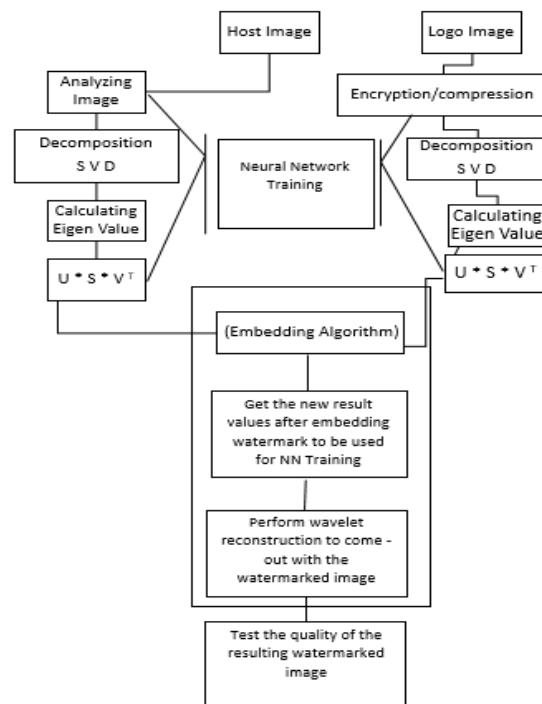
Host Image

Logo Image

Analyzing Image

Encryption/compression

Decomposition S V D

Neural Network Training

Decomposition S V D

Calculating Eigen Value

Calculating Eigen Value

$U * S * V^T$

$U * S * V^T$

(Embedding Algorithm)

Get the new result values after embedding watermark to be used for NN Training

Perform wavelet reconstruction to come - out with the watermarked image

Test the quality of the resulting watermarked image